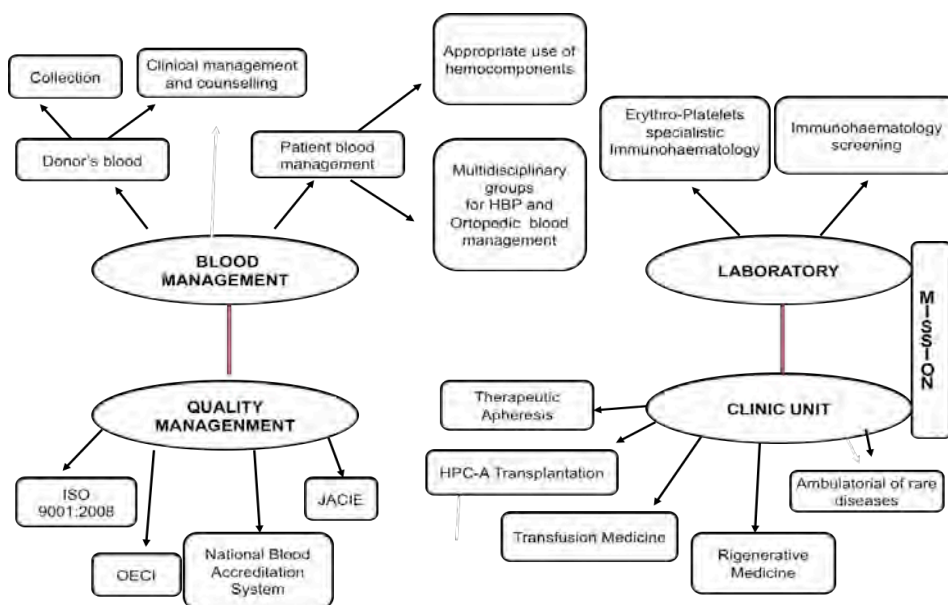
Collection

Clinical management and counselling

Appropriate use of hemocomponents

Donor's blood

Patient blood management

Multidisciplinary groups for HBP and Ortopedic blood management

Erythro-Platelets specialistic Immunohaematology

Immunohaematology screening

BLOOD MANAGEMENT

LABORATORY

MISSION

QUALITY MANAGEMENT

Therapeutic Apheresis

CLINIC UNIT

HPC-A Transplantation

ISO 9001:2008

JACIE

Ambulatorial of rare diseases

Transfusion Medicine

OECI

National Blood Accreditation System

Rigenerative Medicine